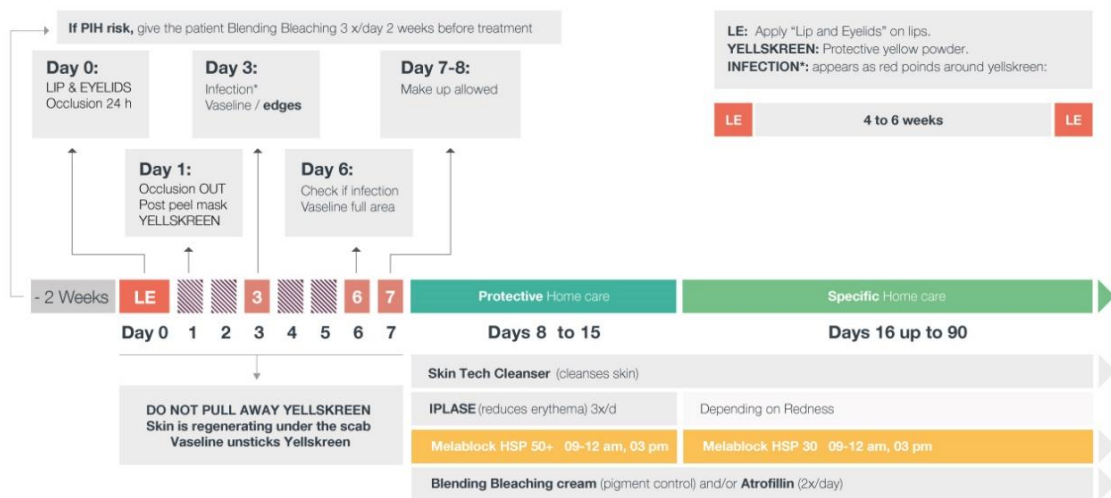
If PIH risk, give the patient Blending Bleaching 3 x/day 2 weeks before treatment

Day 0:
LIP & EYELIDS
Occlusion 24 h

Day 3:
Infection*
Vaseline / edges

Day 7-8:
Make up allowed

Day 1:
Occlusion OUT
Post peel mask
YELLSKREEN

Day 6:
Check if infection
Vaseline full area

LE: Apply "Lip and Eyelids" on lips.
YELLSKREEN: Protective yellow powder.
INFECTION*: appears as red points around yellskreen:

LE 4 to 6 weeks LE

- 2 Weeks LE 3 6 7

Protective Home care

Specific Home care

Day 0 1 2 3 4 5 6 7

Days 8 to 15

Days 16 up to 90

DO NOT PULL AWAY YELLSKREEN
Skin is regenerating under the scab
Vaseline unsticks Yellskreen

Skin Tech Cleanser (cleanses skin)

IPLASE (reduces erythema) 3x/d

Depending on Redness

Melablock HSP 50+ 09-12 am, 03 pm

Melablock HSP 30 09-12 am, 03 pm

Blending Bleaching cream (pigment control) and/or Atrofillin (2x/day)